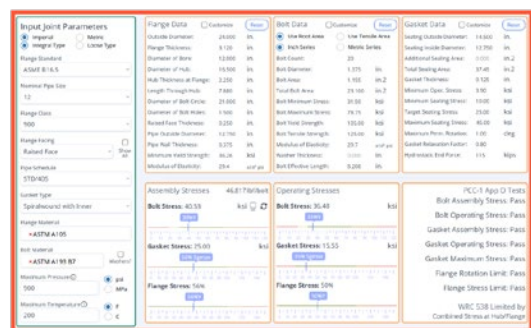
Input Joint Parameters
Imperial
Metric
Integral Type
Loose Type
Flange Standard
ASME B16.5
Nominal Pipe Size
12
Flange Class
900
Flange Facing
Raised Face
Show All
Pipe Schedule
STD/40S
Gasket Type
Spiralwound with Inner
Flange Material
*ASTM A105
Bolt Material
*ASTM A193 B7
Washers?
Maximum Pressure
500
psi
MPa
Maximum Temperature
200
F
C

Flange Data
Customize
Reset
Outside Diameter: 24.000 in.
Flange Thickness: 3.120 in.
Diameter of Bore: 12.000 in.
Diameter of Hub: 15.500 in.
Hub Thickness at Flange: 2.250 in.
Length Through Hub: 7.880 in.
Diameter of Bolt Circle: 21.000 in.
Diameter of Bolt Holes: 1.500 in.
Raised Face Thickness: 0.250 in.
Pipe Outside Diameter: 12.750 in.
Pipe Wall Thickness: 0.375 in.
Minimum Yield Strength: 36.26 ksi
Modulus of Elasticity: 29.4 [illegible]

Bolt Data
Customize
Reset
Use Root Area
Use Tensile Area
Inch Series
Metric Series
Bolt Count: 20
Bolt Diameter: 1.375 in.
Root Area: 1.155 in.2
Total Bolt Area: 23.10 in.2
Bolt Minimum Stress: 31.93 ksi
Bolt Maximum Stress: 79.15 ksi
Bolt Yield Strength: 105.00 ksi
Bolt Tensile Strength: 125.00 ksi
Modulus of Elasticity: 29.7 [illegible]
Number Thickness: 0.000 in.
Bolt Effective Length: 9.288 in.

Gasket Data
Customize
Reset
Sealing Outside Diameter: 14.000 in.
Sealing Inside Diameter: 12.750 in.
Additional Sealing Area: 0.00 in.2
Total Sealing Area: 37.49 in.2
Gasket Thickness: 0.125 in.
Minimum Oper. Stress: 5.90 ksi
Target Seating Stress: 25.00 ksi
Maximum Seating Stress: 43.00 ksi
Maximum Perm. Rotation: 1.00 deg
Gasket Relaxation Factor: 0.80
Hydrostatic End Force: 115 kips

Assembly Stresses
46,817 lbf/bolt
Bolt Stress: 40.53 ksi
Gasket Stress: 25.00 ksi
Flange Stress: 56%

Operating Stresses
Bolt Stress: 35.48 ksi
Gasket Stress: 15.55 ksi
Flange Stress: 58%

PCC-1 App O Tests
Bolt Assembly Stress: Pass
Bolt Operating Stress: Pass
Gasket Assembly Stress: Pass
Gasket Operating Stress: Pass
Gasket Maximum Stress: Pass
Flange Rotation Limit: Pass
Flange Stress Limit: Pass
WRC 538 Limited by
Combined Stress at Hub/Flange